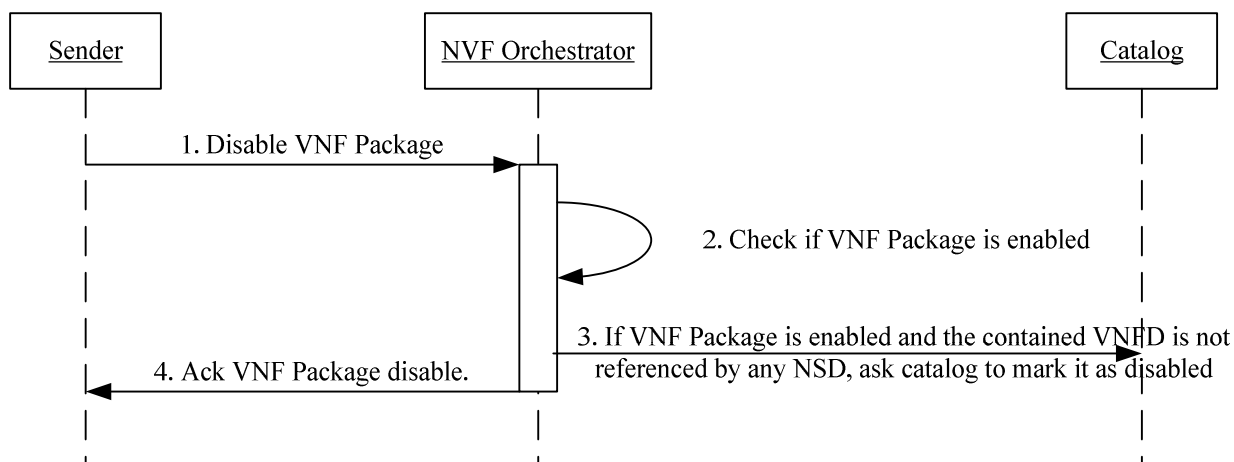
Sender

NVF Orchestrator

Catalog

1. Disable VNF Package

2. Check if VNF Package is enabled

3. If VNF Package is enabled and the contained VNFD is not referenced by any NSD, ask catalog to mark it as disabled

4. Ack VNF Package disable.